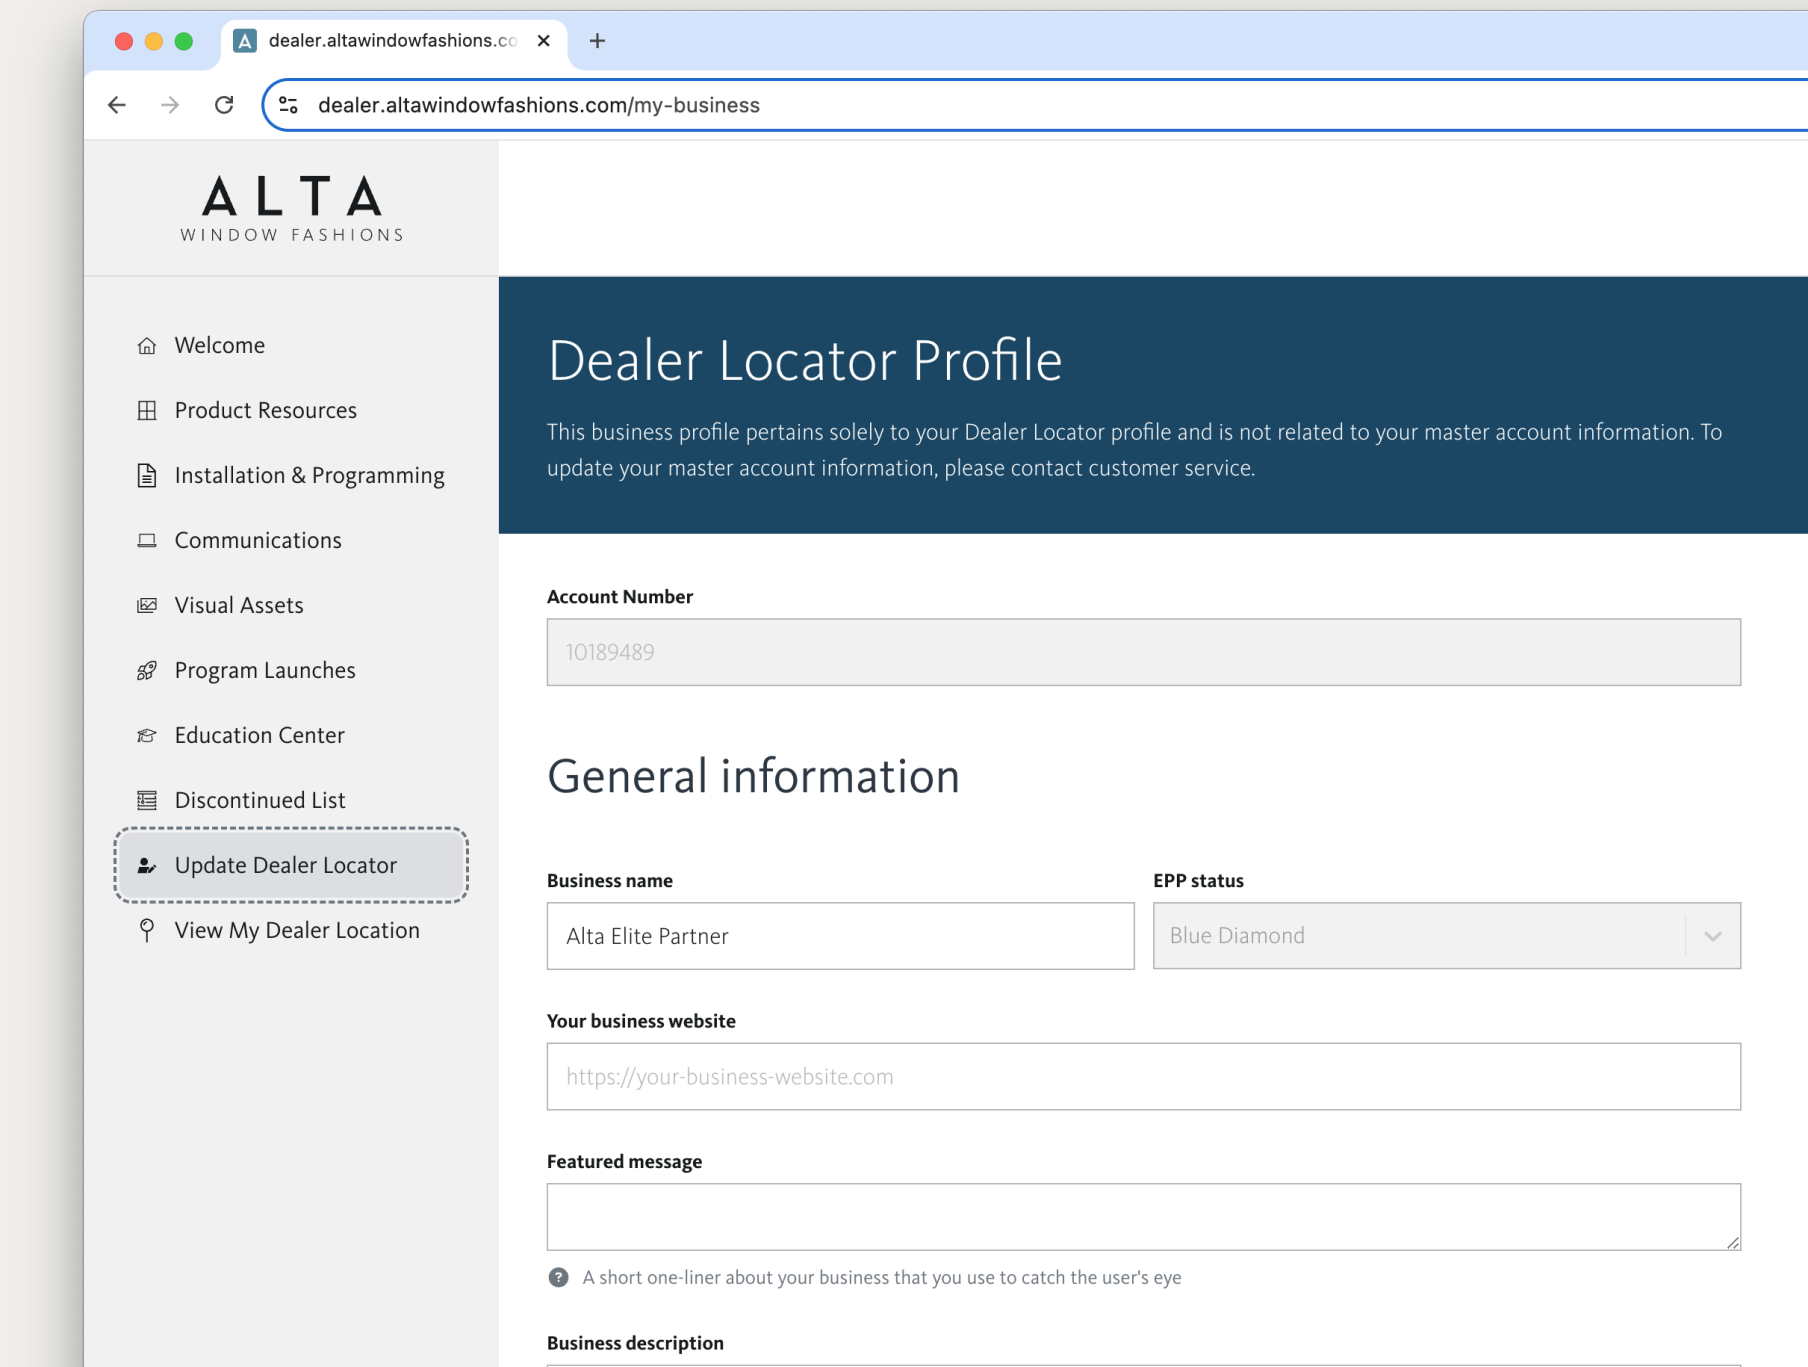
dealer.altawindowfashions.co ×
+
dealer.altawindowfashions.com/my-business

ALTA
WINDOW FASHIONS

Welcome
Product Resources
Installation & Programming
Communications
Visual Assets
Program Launches
Education Center
Discontinued List
Update Dealer Locator
View My Dealer Location

Dealer Locator Profile

This business profile pertains solely to your Dealer Locator profile and is not related to your master account information. To update your master account information, please contact customer service.

Account Number
10189489

General information

Business name
Alta Elite Partner

EPP status
Blue Diamond

Your business website
https://your-business-website.com

Featured message

A short one-liner about your business that you use to catch the user's eye

Business description